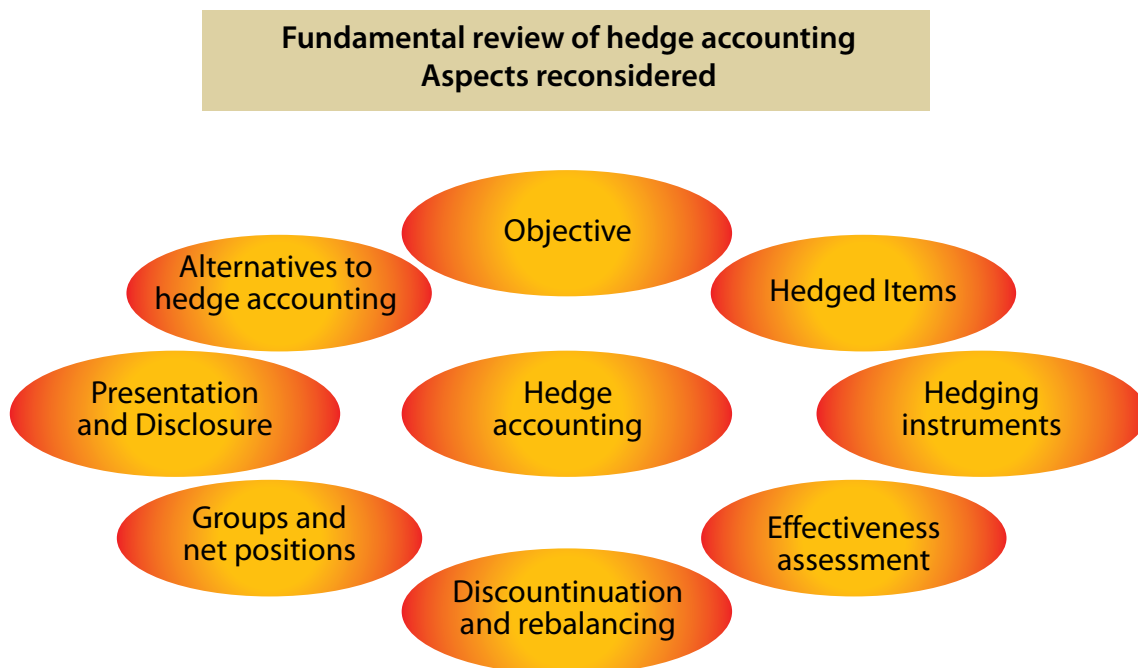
Fundamental review of hedge accounting
Aspects reconsidered

Objective

Alternatives to hedge accounting

Hedged Items

Presentation and Disclosure

Hedge accounting

Hedging instruments

Groups and net positions

Effectiveness assessment

Discountinuation and rebalancing